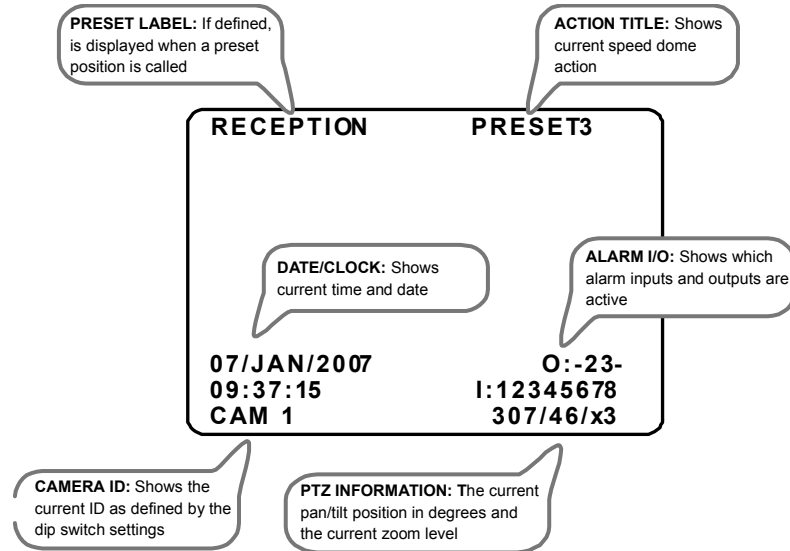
**PRESET LABEL:** If defined, is displayed when a preset position is called

**ACTION TITLE:** Shows current speed dome action

RECEPTION PRESET3

**DATE/CLOCK:** Shows current time and date

**ALARM I/O:** Shows which alarm inputs and outputs are active

07/JAN/2007 O:-23-
09:37:15 I:12345678
CAM 1 307/46/x3

**CAMERA ID:** Shows the current ID as defined by the dip switch settings

**PTZ INFORMATION: T**he current pan/tilt position in degrees and the current zoom level